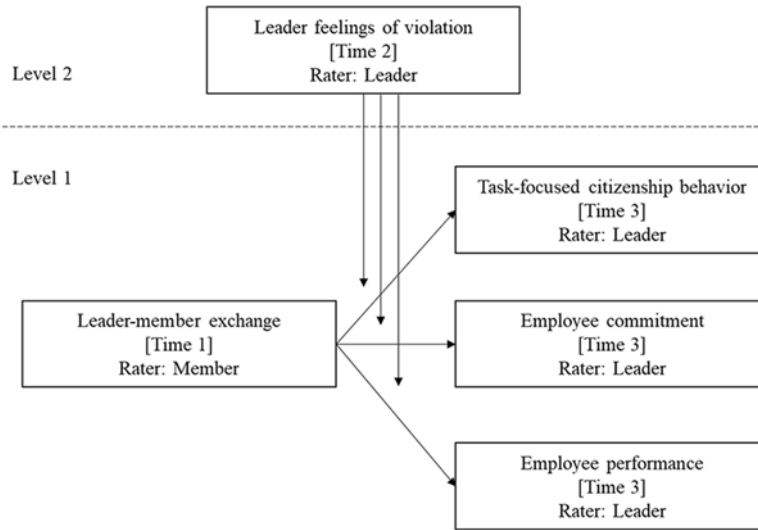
Leader feelings of violation
[Time 2]
Rater: Leader

Level 2

Level 1

Task-focused citizenship behavior
[Time 3]
Rater: Leader

Leader-member exchange
[Time 1]
Rater: Member

Employee commitment
[Time 3]
Rater: Leader

Employee performance
[Time 3]
Rater: Leader